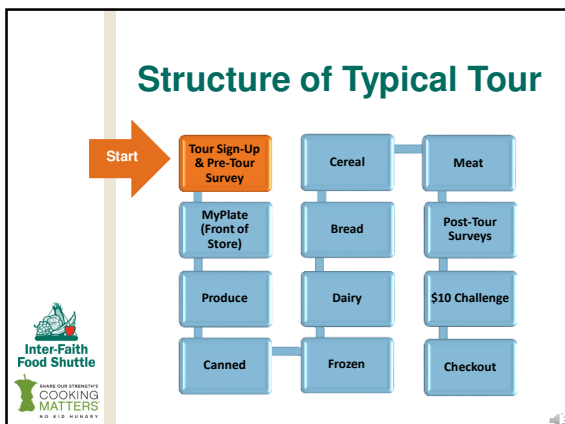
Structure of Typical Tour

Start

Tour Sign-Up & Pre-Tour Survey

MyPlate (Front of Store)

Produce

Canned

Frozen

Dairy

Bread

Cereal

Meat

Post-Tour Surveys

$10 Challenge

Checkout

Inter-Faith Food Shuttle

SHARE OUR STRENGTH'S COOKING MATTERS NO KID HUNGRY